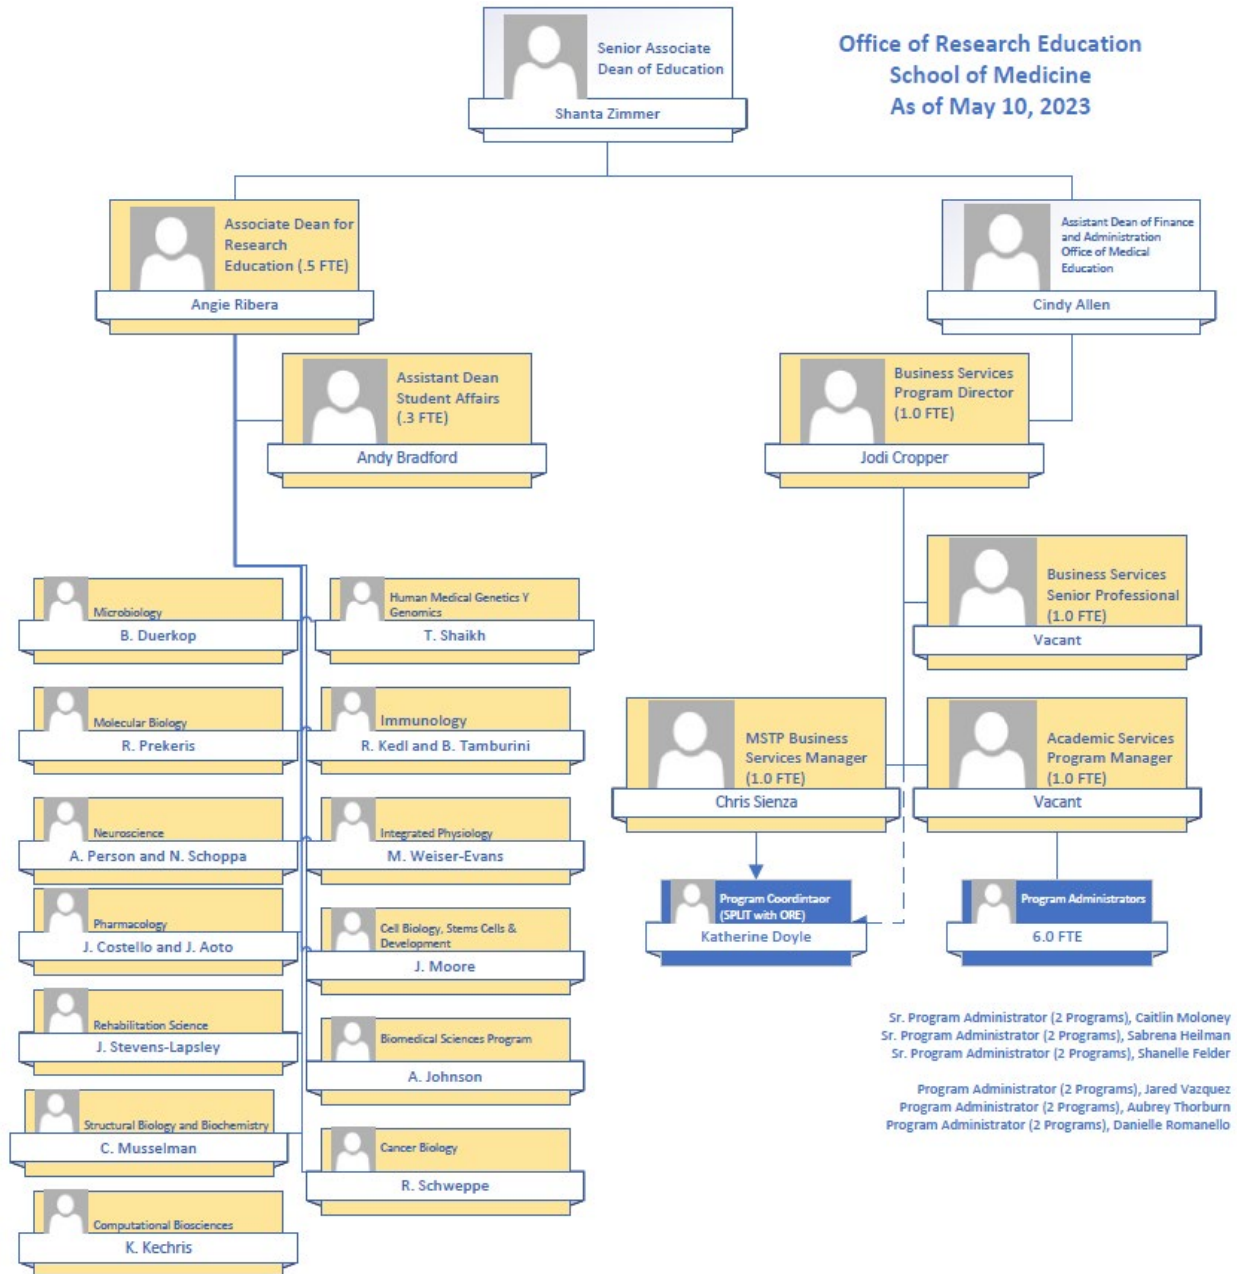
Office of Research Education
School of Medicine
As of May 10, 2023

Senior Associate Dean of Education
Shanta Zimmer

Associate Dean for Research Education (.5 FTE)
Angie Ribera

Assistant Dean of Finance and Administration Office of Medical Education
Cindy Allen

Assistant Dean Student Affairs (.3 FTE)
Andy Bradford

Business Services Program Director (1.0 FTE)
Jodi Cropper

Business Services Senior Professional (1.0 FTE)
Vacant

Microbiology
B. Duerkop

Human Medical Genetics Y Genomics
T. Shaikh

Molecular Biology
R. Prekeris

Immunology
R. Kedl and B. Tamburini

MSTP Business Services Manager (1.0 FTE)
Chris Sienza

Academic Services Program Manager (1.0 FTE)
Vacant

Neuroscience
A. Person and N. Schoppa

Integrated Physiology
M. Weiser-Evans

Program Coordintaor (SPLIT with ORE)
Katherine Doyle

Program Administrators
6.0 FTE

Pharmacology
J. Costello and J. Aoto

Cell Biology, Stems Cells & Development
J. Moore

Rehabilitation Science
J. Stevens-Lapsley

Biomedical Sciences Program
A. Johnson

Structural Biology and Biochemistry
C. Musselman

Cancer Biology
R. Schweppe

Computational Biosciences
K. Kechris

Sr. Program Administrator (2 Programs), Caitlin Moloney
Sr. Program Administrator (2 Programs), Sabrena Heilman
Sr. Program Administrator (2 Programs), Shanelle Felder

Program Administrator (2 Programs), Jared Vazquez
Program Administrator (2 Programs), Aubrey Thorburn
Program Administrator (2 Programs), Danielle Romanello